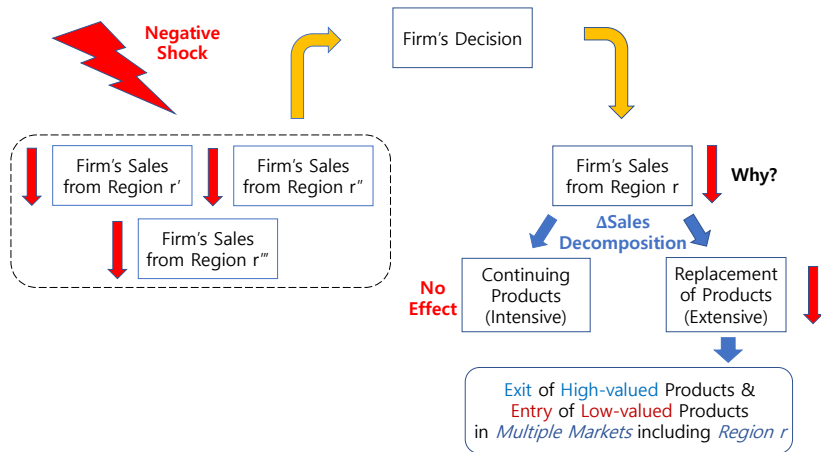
Negative Shock

Firm's Decision

Firm's Sales from Region r′

Firm's Sales from Region r″

Firm's Sales from Region r‴

Firm's Sales from Region r

Why?

ΔSales Decomposition

No Effect

Continuing Products (Intensive)

Replacement of Products (Extensive)

Exit of High-valued Products & Entry of Low-valued Products in Multiple Markets including Region r